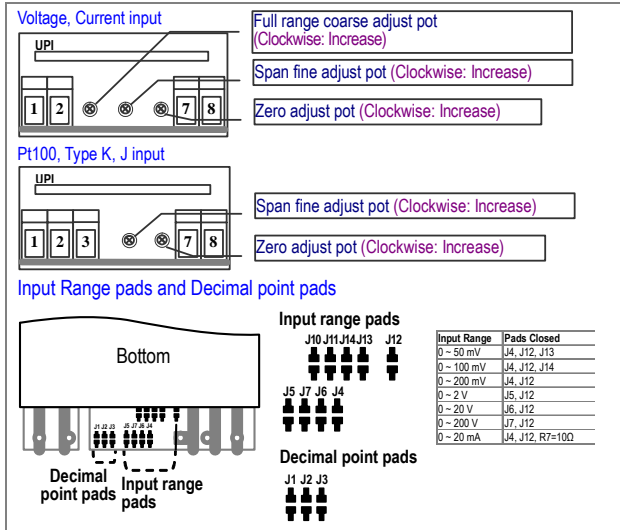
Voltage, Current input

UPI

1 2 7 8

Full range coarse adjust pot (Clockwise: Increase)

Span fine adjust pot (Clockwise: Increase)

Zero adjust pot (Clockwise: Increase)

Pt100, Type K, J input

UPI

1 2 3 7 8

Span fine adjust pot (Clockwise: Increase)

Zero adjust pot (Clockwise: Increase)

Input Range pads and Decimal point pads

Bottom

J1 J2 J3 J5 J7 J6 J4

Decimal point pads

Input range pads

Input range pads

J10 J11 J14 J13 J12

J5 J7 J6 J4

Decimal point pads

J1 J2 J3

| Input Range | Pads Closed |
|---|---|
| 0 ~ 50 mV | J4, J12, J13 |
| 0 ~ 100 mV | J4, J12, J14 |
| 0 ~ 200 mV | J4, J12 |
| 0 ~ 2 V | J5, J12 |
| 0 ~ 20 V | J6, J12 |
| 0 ~ 200 V | J7, J12 |
| 0 ~ 20 mA | J4, J12, R7=10Ω |